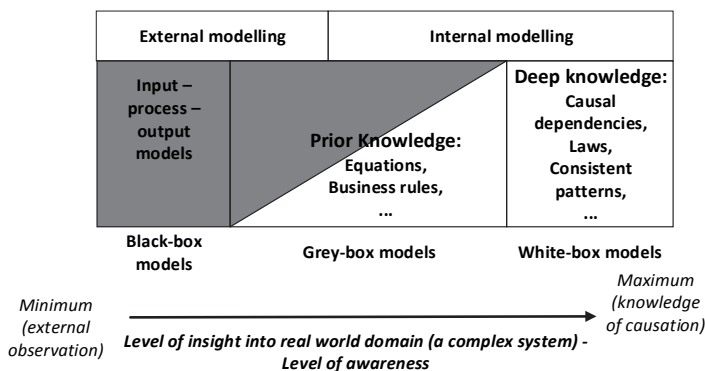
External modelling

Internal modelling

Input – process – output models

Prior Knowledge:
Equations,
Business rules,
...

Deep knowledge:
Causal dependencies,
Laws,
Consistent patterns,
...

Black-box models

Grey-box models

White-box models

Minimum (external observation)

Maximum (knowledge of causation)

Level of insight into real world domain (a complex system) - Level of awareness